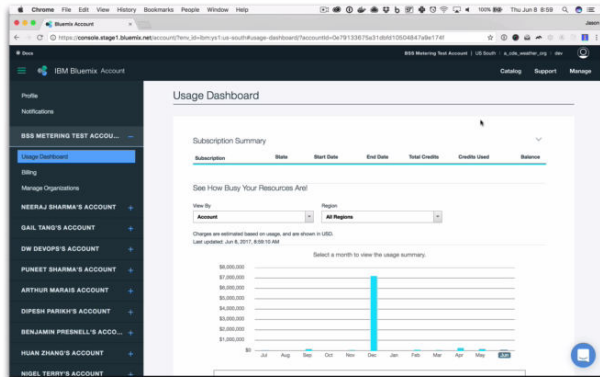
Chrome File Edit View History Bookmarks People Window Help

100% Thu Jun 8 8:09

Bluemix Account

https://console.stage1.bluemix.net/account/?env_id=ibm:ys1:us-south#usage-dashboard?accountId=0e79133675a31db6d10504847a8e174f

Jason

Docs

BSS Metering Test Account | US South | a_cde_weather_org | dev

IBM Bluemix Account

Catalog Support Manage

Profile

Notifications

BSS METERING TEST ACCOU...

Usage Dashboard

Billing

Manage Organizations

NEERAJ SHARMA'S ACCOUNT +

GAIL TANG'S ACCOUNT +

DW DEVOPS'S ACCOUNT +

PUNEET SHARMA'S ACCOUNT +

ARTHUR MARAIS ACCOUNT +

DIPESH PARIKH'S ACCOUNT +

BENJAMIN PRESNELL'S ACCO... +

HUAN ZHANG'S ACCOUNT +

NIGEL TERRY'S ACCOUNT +

Usage Dashboard

Subscription Summary

| Subscription | State | Start Date | End Date | Total Credits | Credits Used | Balance |
|---|---|---|---|---|---|---|

See How Busy Your Resources Are!

View By
Account

Region
All Regions

Charges are estimated based on usage, and are shown in USD.
Last updated: Jun 8, 2017, 8:09:10 AM

Select a month to view the usage summary.

$8,000,000
$7,000,000
$6,000,000
$5,000,000
$4,000,000
$3,000,000
$2,000,000
$1,000,000
$0

Jul Aug Sep Oct Nov Dec Jan Feb Mar Apr May Jun